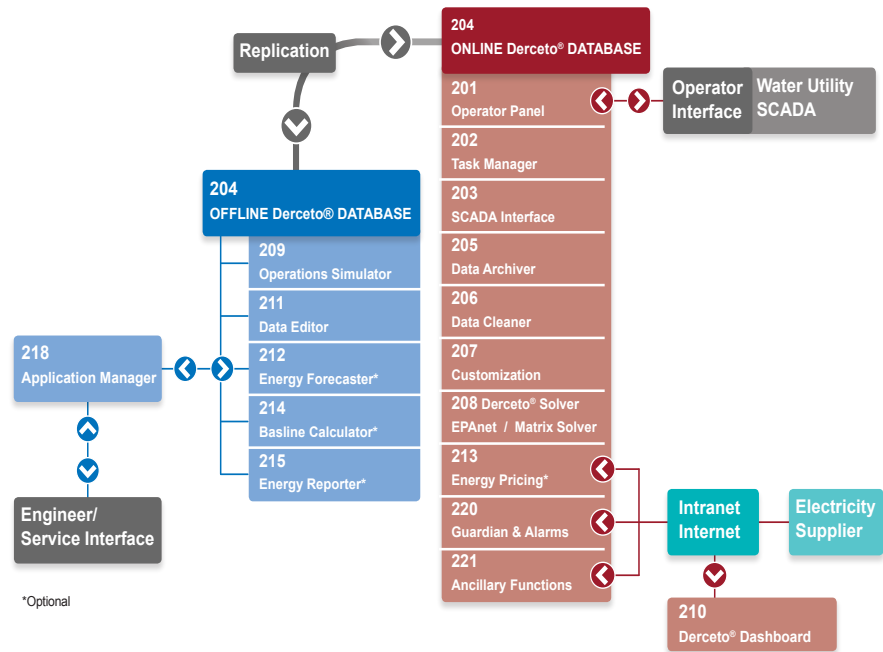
Replication

204
ONLINE Derceto® DATABASE

201
Operator Panel

Operator Interface

Water Utility SCADA

202
Task Manager

203
SCADA Interface

205
Data Archiver

206
Data Cleaner

207
Customization

208 Derceto® Solver
EPAnet / Matrix Solver

213
Energy Pricing*

220
Guardian & Alarms

221
Ancillary Functions

Intranet
Internet

Electricity Supplier

210
Derceto® Dashboard

204
OFFLINE Derceto® DATABASE

209
Operations Simulator

211
Data Editor

212
Energy Forecaster*

214
Basline Calculator*

215
Energy Reporter*

218
Application Manager

Engineer/
Service Interface

*Optional